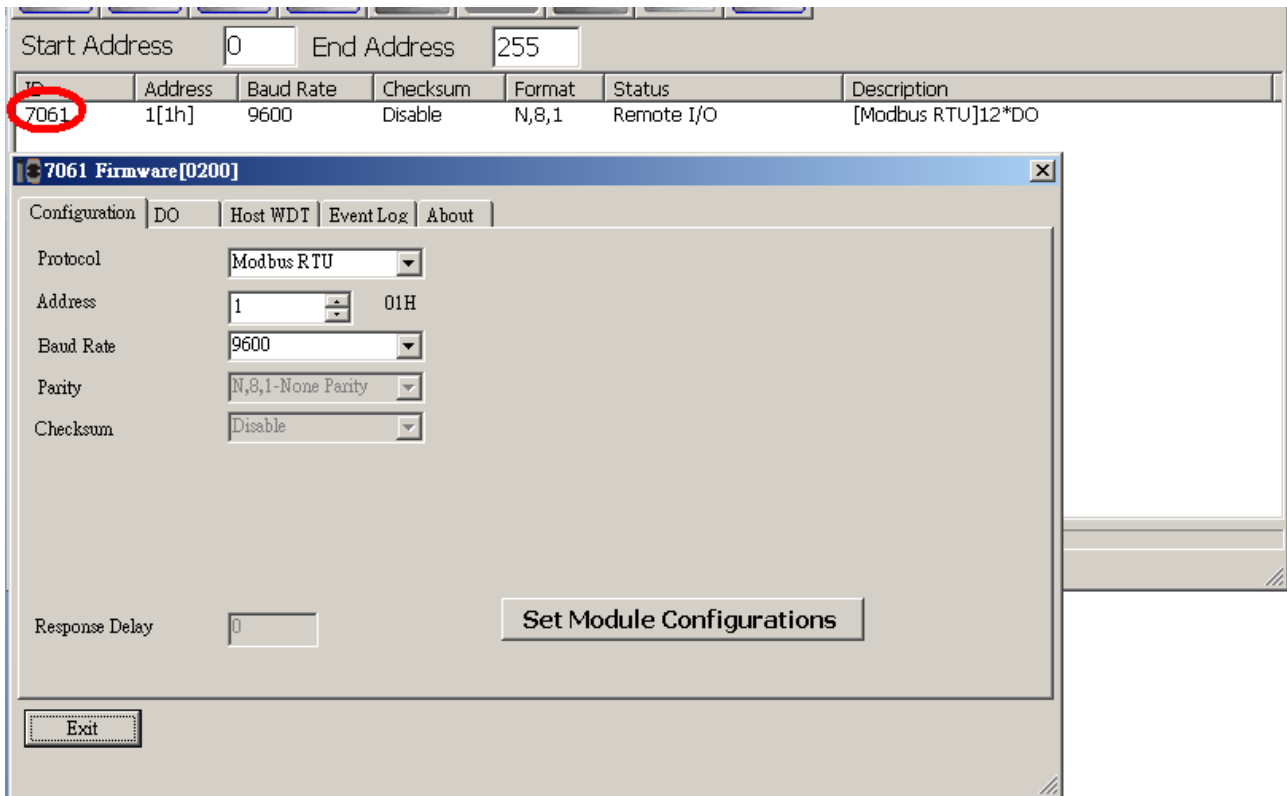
Start Address 0 End Address 255

| ID | Address | Baud Rate | Checksum | Format | Status | Description |
|---|---|---|---|---|---|---|
| 7061 | 1[1h] | 9600 | Disable | N,8,1 | Remote I/O | [Modbus RTU]12*DO |

7061 Firmware[0200]

Configuration | DO | Host WDT | Event Log | About

Protocol Modbus RTU

Address 1 01H

Baud Rate 9600

Parity N,8,1-None Parity

Checksum Disable

Response Delay 0

Set Module Configurations

Exit